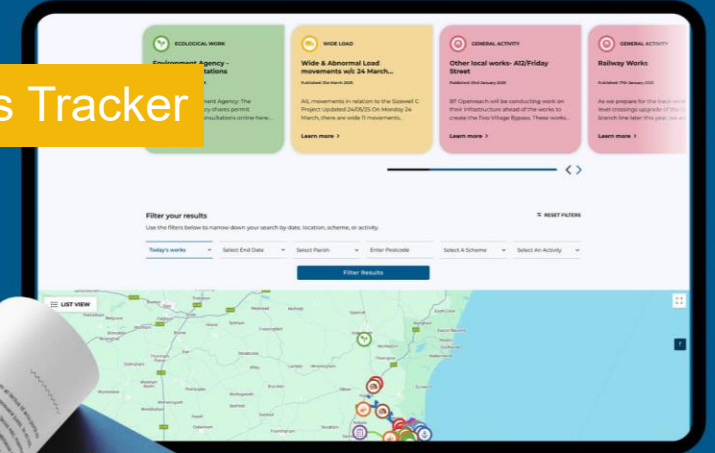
s Tracker

ECOLOGICAL WORK
Environment Agency - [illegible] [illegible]tations
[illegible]nent Agency: The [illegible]ncy shares permit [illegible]onsultations online here...

WIDE LOAD
Wide & Abnormal Load movements w/c 24 March...
Published: 21st March 2025
AIL movements in relation to the Sizewell C Project Updated 24/03/25 On Monday 24 March, there are wide 11 movements...
Learn more >

GENERAL ACTIVITY
Other local works- A12/Friday Street
Published: 23rd January 2025
BT Openreach will be conducting work on their infrastructure ahead of the works to create the Two Village Bypass. These works...
Learn more >

GENERAL ACTIVITY
Railway Works
Published: 17th January 2025
As we prepare for the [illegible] level crossings upgrade of the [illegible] branch line later this year, we are...
Learn more >

Filter your results
RESET FILTERS
Use the filters below to narrow down your search by date, location, scheme, or activity.
Today's works
Select End Date
Select Parish
Enter Postcode
Select A Scheme
Select An Activity
Filter Results

LIST VIEW